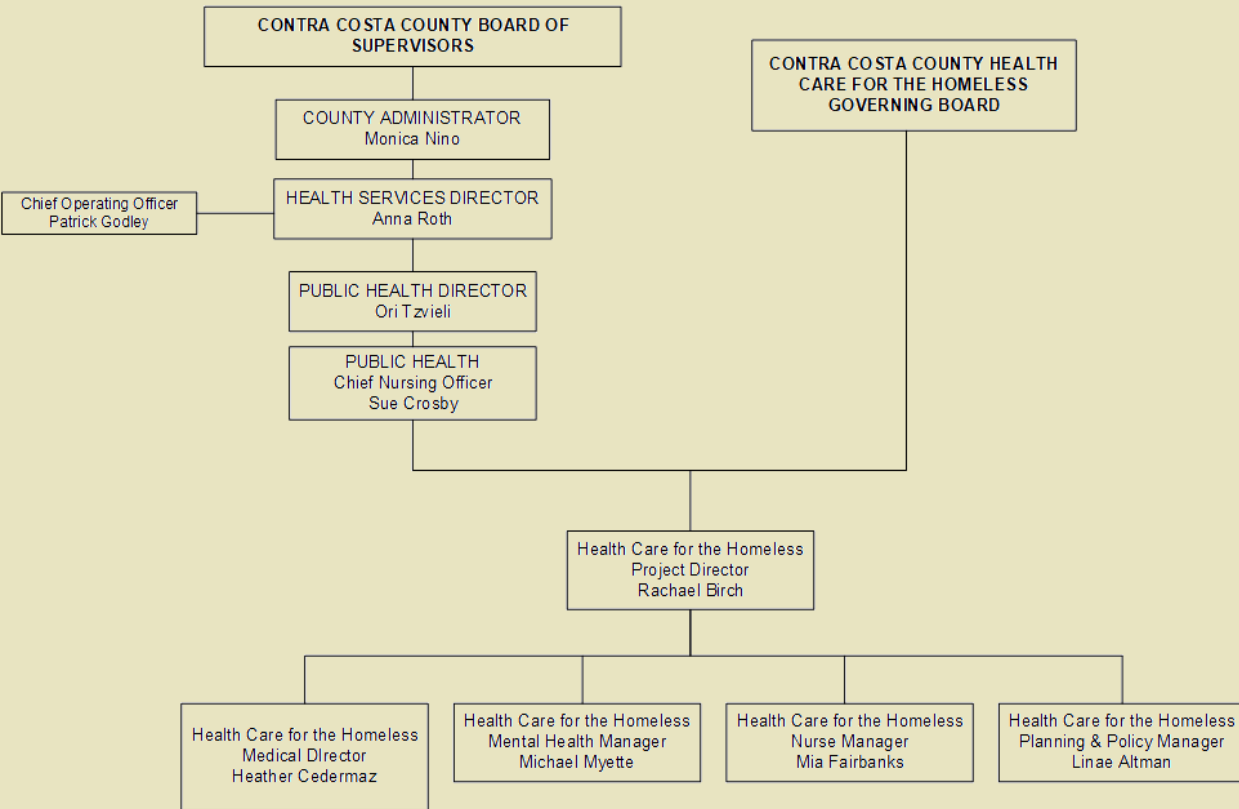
CONTRA COSTA COUNTY BOARD OF SUPERVISORS

CONTRA COSTA COUNTY HEALTH CARE FOR THE HOMELESS GOVERNING BOARD

COUNTY ADMINISTRATOR
Monica Nino

Chief Operating Officer
Patrick Godley

HEALTH SERVICES DIRECTOR
Anna Roth

PUBLIC HEALTH DIRECTOR
Ori Tzvieli

PUBLIC HEALTH
Chief Nursing Officer
Sue Crosby

Health Care for the Homeless
Project Director
Rachael Birch

Health Care for the Homeless
Medical DIrector
Heather Cedermaz

Health Care for the Homeless
Mental Health Manager
Michael Myette

Health Care for the Homeless
Nurse Manager
Mia Fairbanks

Health Care for the Homeless
Planning & Policy Manager
Linae Altman